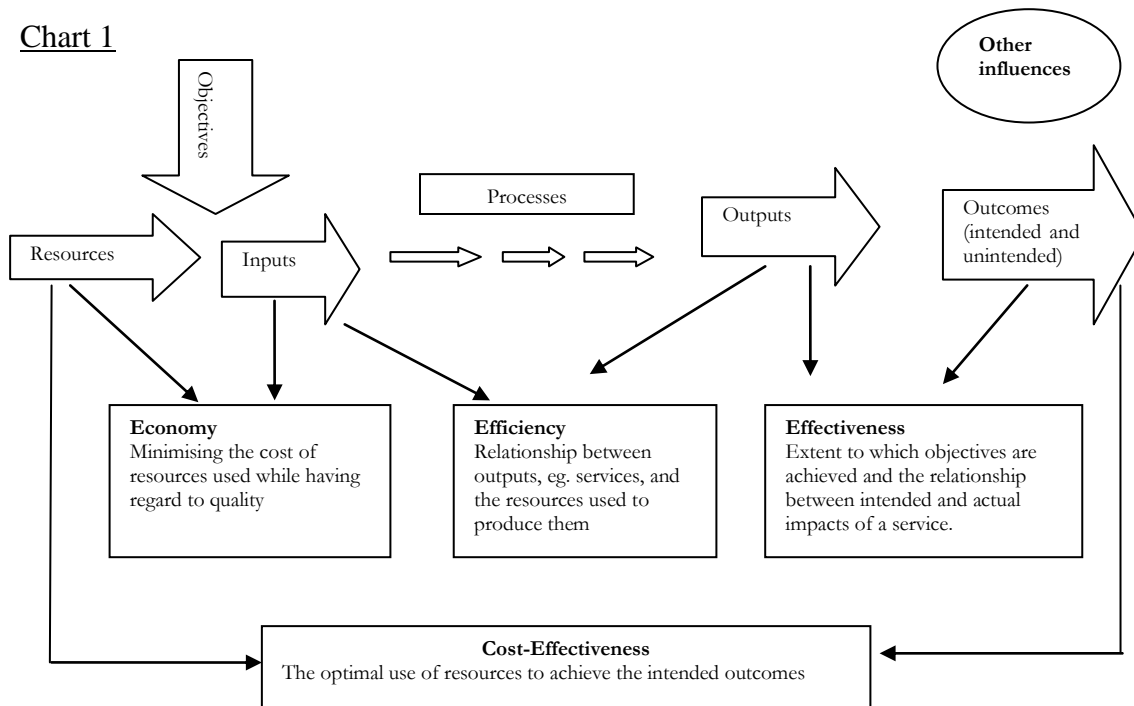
Chart 1

Objectives

Other influences

Processes

Resources

Inputs

Outputs

Outcomes (intended and unintended)

**Economy**
Minimising the cost of resources used while having regard to quality

**Efficiency**
Relationship between outputs, eg. services, and the resources used to produce them

**Effectiveness**
Extent to which objectives are achieved and the relationship between intended and actual impacts of a service.

**Cost-Effectiveness**
The optimal use of resources to achieve the intended outcomes